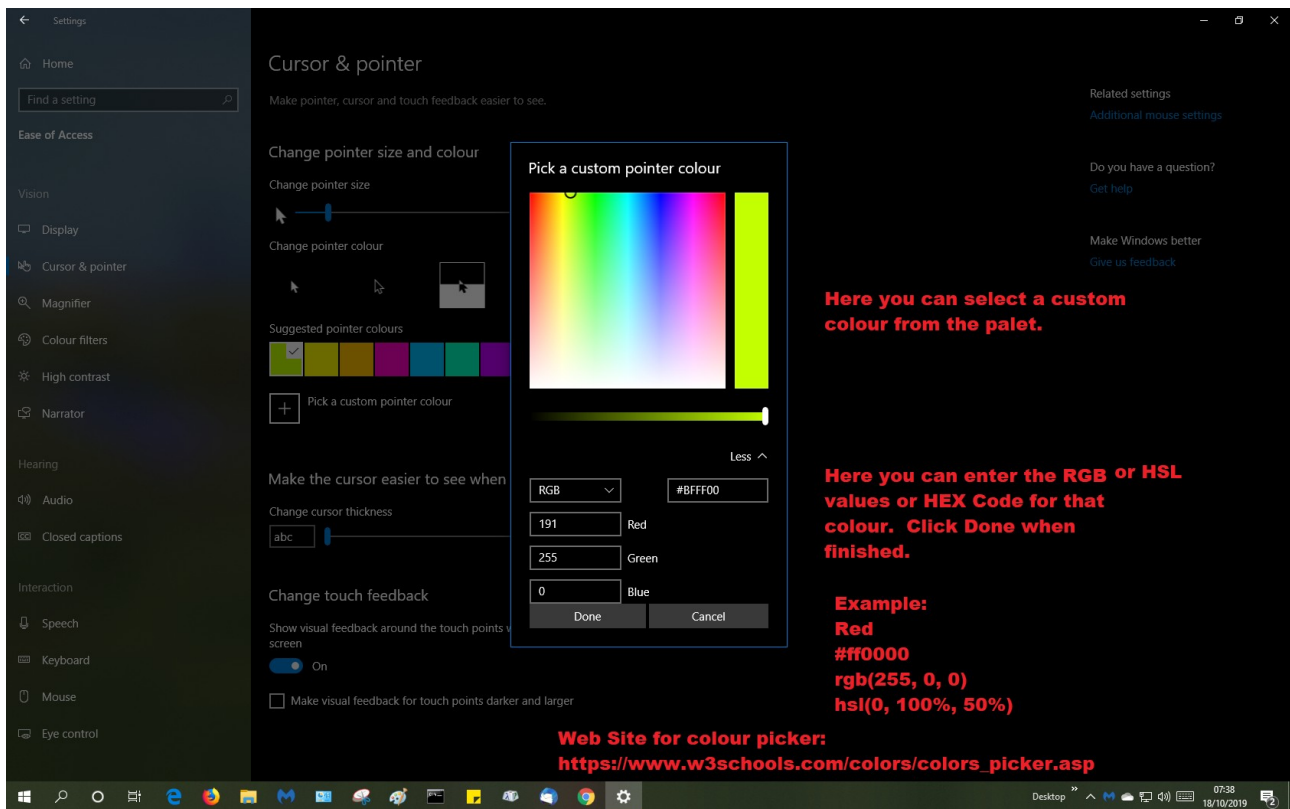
Settings

Home

Find a setting

Ease of Access

Vision

Display

Cursor & pointer

Magnifier

Colour filters

High contrast

Narrator

Hearing

Audio

Closed captions

Interaction

Speech

Keyboard

Mouse

Eye control

Cursor & pointer

Make pointer, cursor and touch feedback easier to see.

Change pointer size and colour

Change pointer size

Change pointer colour

Suggested pointer colours

Pick a custom pointer colour

Make the cursor easier to see when

Change cursor thickness

abc

Change touch feedback

Show visual feedback around the touch points w screen

On

Make visual feedback for touch points darker and larger

Pick a custom pointer colour

Less

RGB

#BFFF00

191 Red

255 Green

0 Blue

Done

Cancel

Related settings

Additional mouse settings

Do you have a question?

Get help

Make Windows better

Give us feedback

Here you can select a custom colour from the palet.

Here you can enter the RGB or HSL values or HEX Code for that colour. Click Done when finished.

Example:
Red
#ff0000
rgb(255, 0, 0)
hsl(0, 100%, 50%)

Web Site for colour picker:
https://www.w3schools.com/colors/colors_picker.asp

Desktop

07:38
18/10/2019